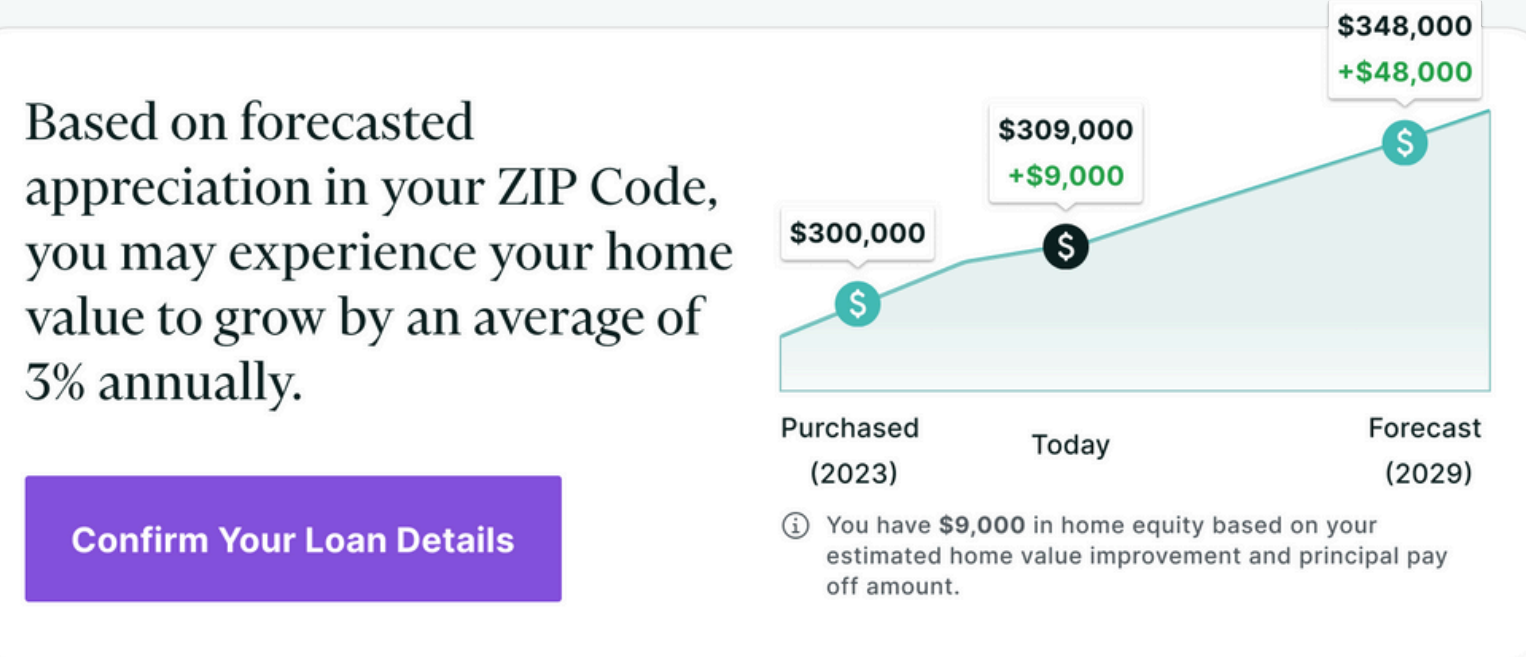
Based on forecasted appreciation in your ZIP Code, you may experience your home value to grow by an average of 3% annually.

Confirm Your Loan Details

$348,000
+$48,000

$309,000
+$9,000

$300,000

Purchased (2023)

Today

Forecast (2029)

You have **$9,000** in home equity based on your estimated home value improvement and principal pay off amount.